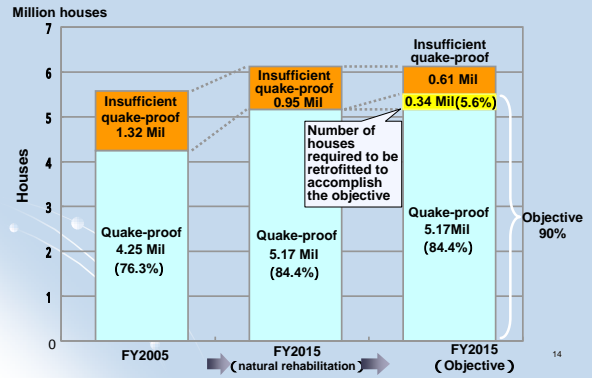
Million houses

7
6
5
4
3
2
1
0

Houses

Insufficient quake-proof 1.32 Mil

Quake-proof 4.25 Mil (76.3%)

Insufficient quake-proof 0.95 Mil

Quake-proof 5.17 Mil (84.4%)

Insufficient quake-proof

0.61 Mil

0.34 Mil(5.6%)

Number of houses required to be retrofitted to accomplish the objective

Quake-proof 5.17Mil (84.4%)

Objective 90%

FY2005

FY2015 (natural rehabilitation)

FY2015 (Objective)

14